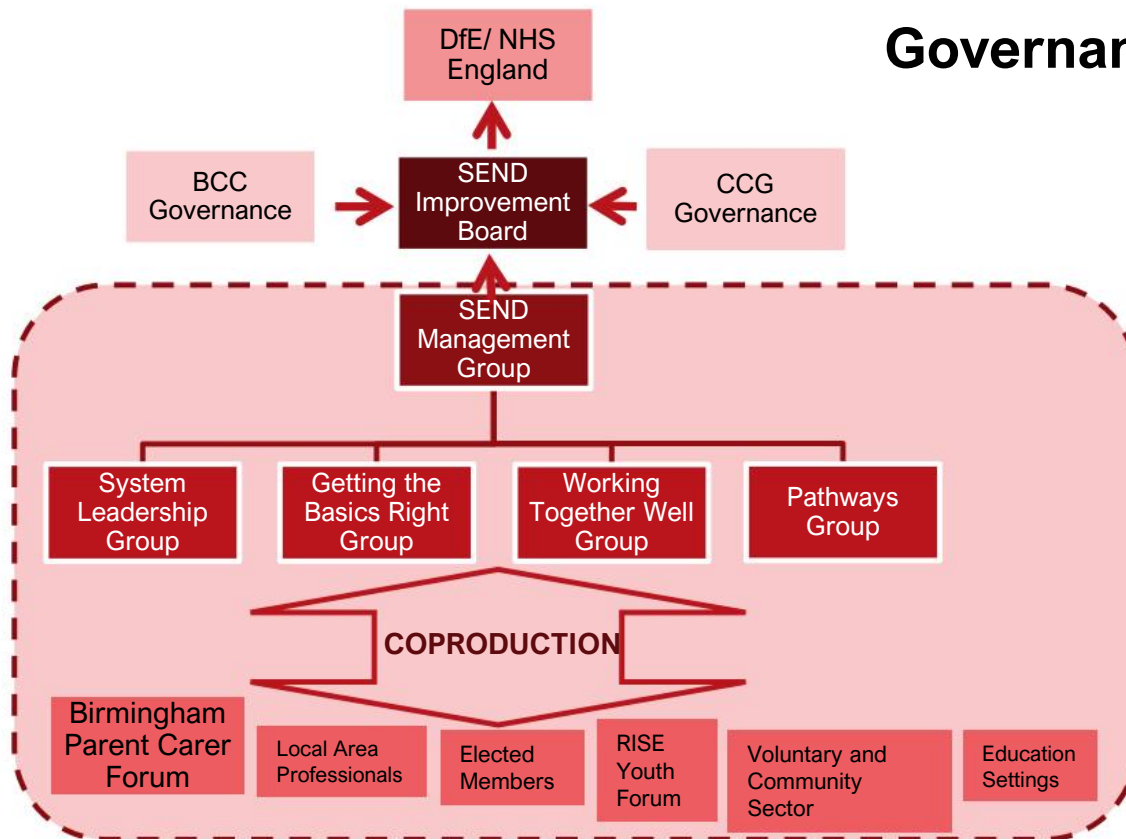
Governan

DfE/ NHS England

BCC Governance

SEND Improvement Board

CCG Governance

SEND Management Group

System Leadership Group

Getting the Basics Right Group

Working Together Well Group

Pathways Group

COPRODUCTION

Birmingham Parent Carer Forum

Local Area Professionals

Elected Members

RISE Youth Forum

Voluntary and Community Sector

Education Settings